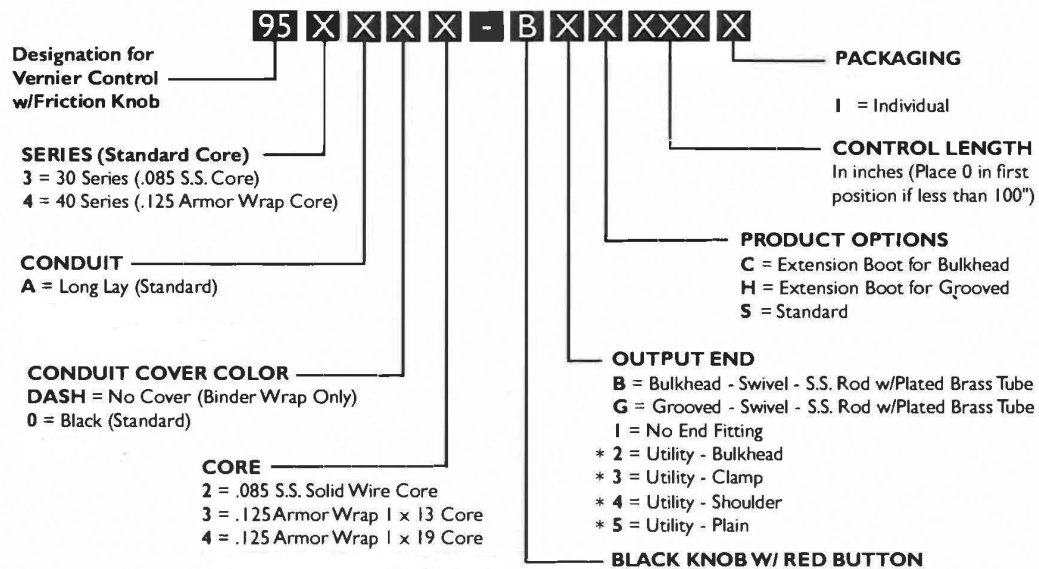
95 X X X X - B X X XXX X

Designation for Vernier Control w/Friction Knob

SERIES (Standard Core)
3 = 30 Series (.085 S.S. Core)
4 = 40 Series (.125 Armor Wrap Core)

CONDUIT
A = Long Lay (Standard)

CONDUIT COVER COLOR
DASH = No Cover (Binder Wrap Only)
0 = Black (Standard)

CORE
2 = .085 S.S. Solid Wire Core
3 = .125 Armor Wrap 1 x 13 Core
4 = .125 Armor Wrap 1 x 19 Core

PACKAGING
I = Individual

CONTROL LENGTH
In inches (Place 0 in first position if less than 100")

PRODUCT OPTIONS
C = Extension Boot for Bulkhead
H = Extension Boot for Grooved
S = Standard

OUTPUT END
B = Bulkhead - Swivel - S.S. Rod w/Plated Brass Tube
G = Grooved - Swivel - S.S. Rod w/Plated Brass Tube
I = No End Fitting
* 2 = Utility - Bulkhead
* 3 = Utility - Clamp
* 4 = Utility - Shoulder
* 5 = Utility - Plain

BLACK KNOB W/ RED BUTTON